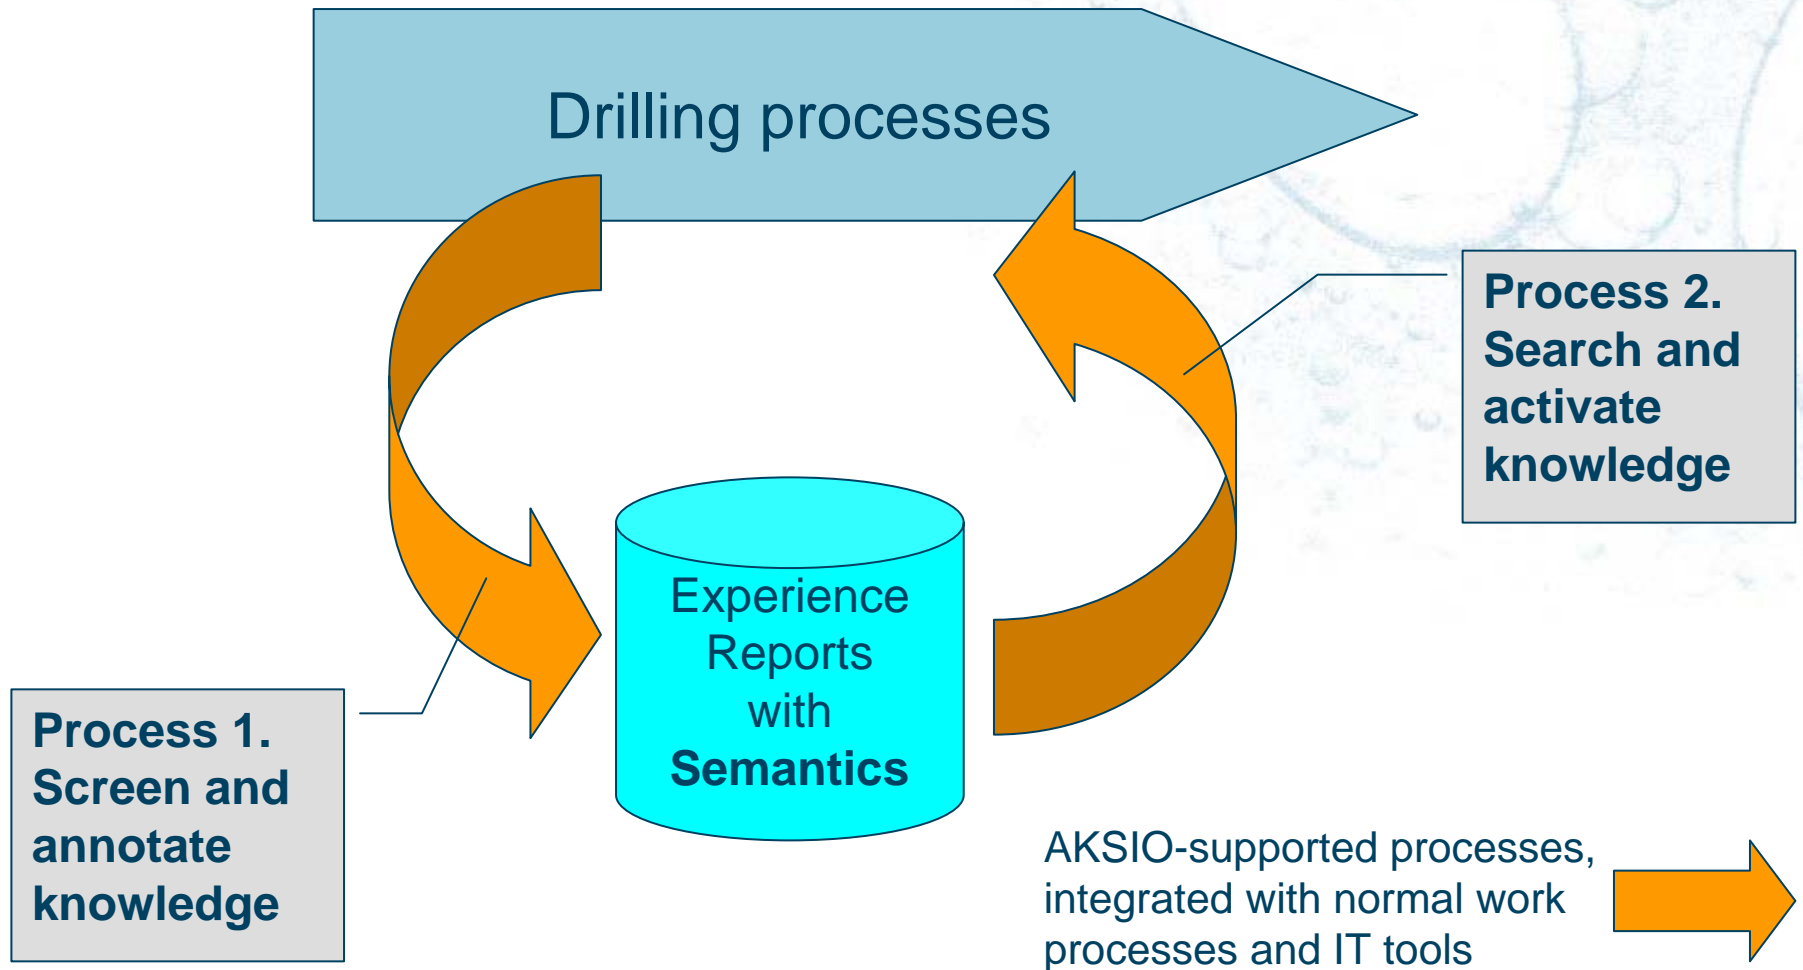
Drilling processes

Process 2. Search and activate knowledge

Experience Reports with **Semantics**

Process 1. Screen and annotate knowledge

AKSIO-supported processes, integrated with normal work processes and IT tools